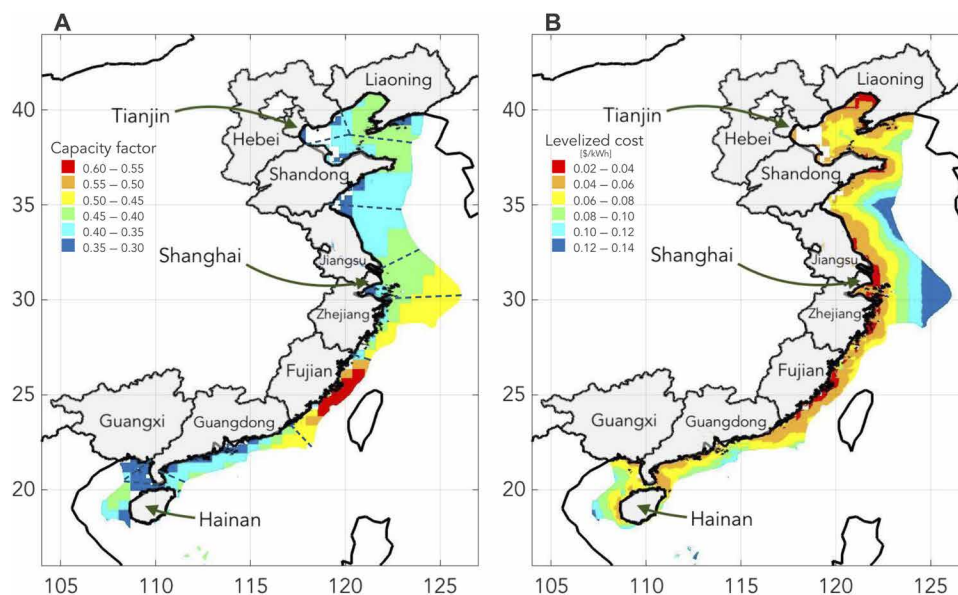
A

Liaoning
Tianjin
40
Hebei
Capacity factor
0.60 – 0.55
0.55 – 0.50
0.50 – 0.45
0.45 – 0.40
0.40 – 0.35
0.35 – 0.30
Shandong
35
Shanghai
Jiangsu
30
Zhejiang
Fujian
25
Guangxi
Guangdong
20
Hainan
105 110 115 120 125

B

Liaoning
Tianjin
40
Hebei
Levelized cost
[$/kWh]
0.02 – 0.04
0.04 – 0.06
0.06 – 0.08
0.08 – 0.10
0.10 – 0.12
0.12 – 0.14
Shandong
35
Shanghai
Jiangsu
30
Zhejiang
Fujian
25
Guangxi
Guangdong
20
Hainan
105 110 115 120 125